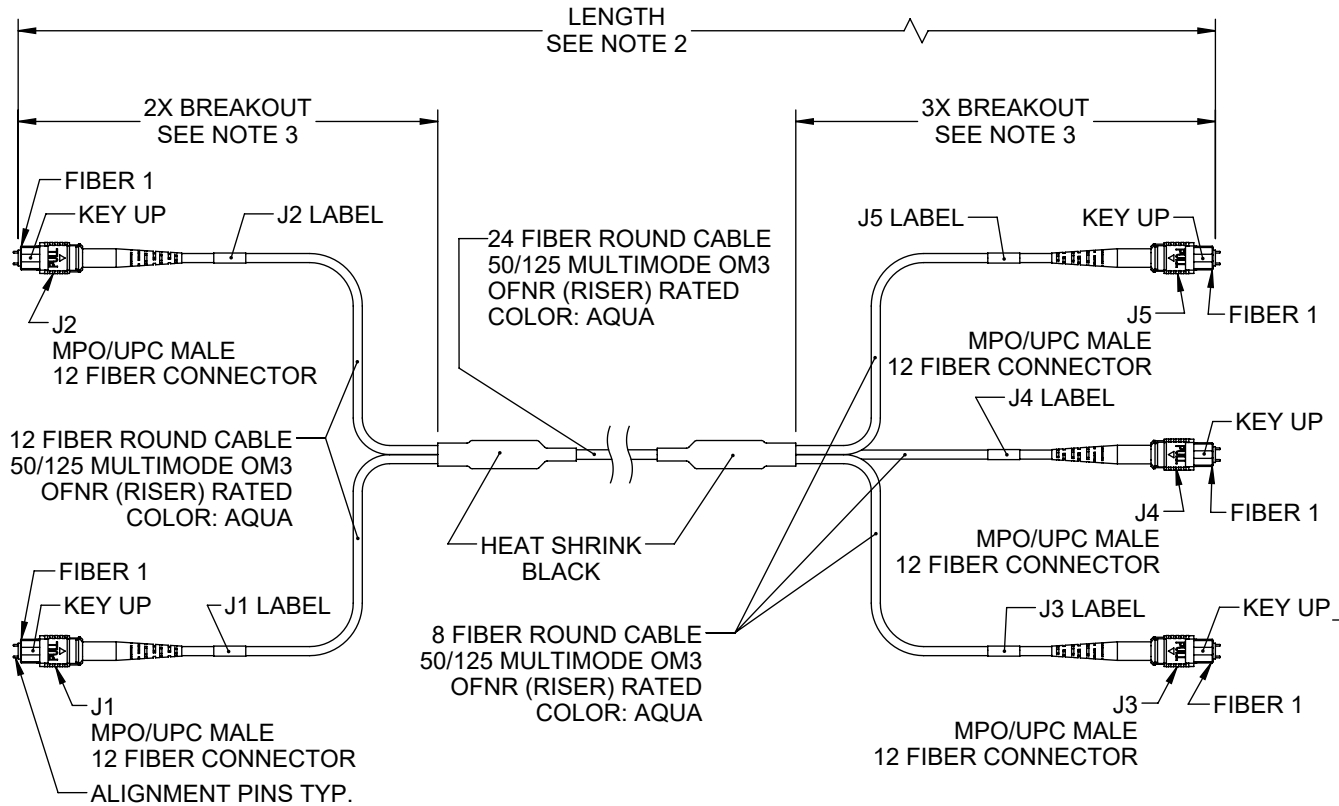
LENGTH
SEE NOTE 2

2X BREAKOUT
SEE NOTE 3

3X BREAKOUT
SEE NOTE 3

FIBER 1
KEY UP
J2 LABEL
J2
MPO/UPC MALE
12 FIBER CONNECTOR

24 FIBER ROUND CABLE
50/125 MULTIMODE OM3
OFNR (RISER) RATED
COLOR: AQUA

J5 LABEL
KEY UP
J5
FIBER 1
MPO/UPC MALE
12 FIBER CONNECTOR

J4 LABEL
KEY UP
J4
FIBER 1
MPO/UPC MALE
12 FIBER CONNECTOR

12 FIBER ROUND CABLE
50/125 MULTIMODE OM3
OFNR (RISER) RATED
COLOR: AQUA

HEAT SHRINK
BLACK

FIBER 1
KEY UP
J1 LABEL
J1
MPO/UPC MALE
12 FIBER CONNECTOR
ALIGNMENT PINS TYP.

8 FIBER ROUND CABLE
50/125 MULTIMODE OM3
OFNR (RISER) RATED
COLOR: AQUA

J3 LABEL
KEY UP
J3
FIBER 1
MPO/UPC MALE
12 FIBER CONNECTOR